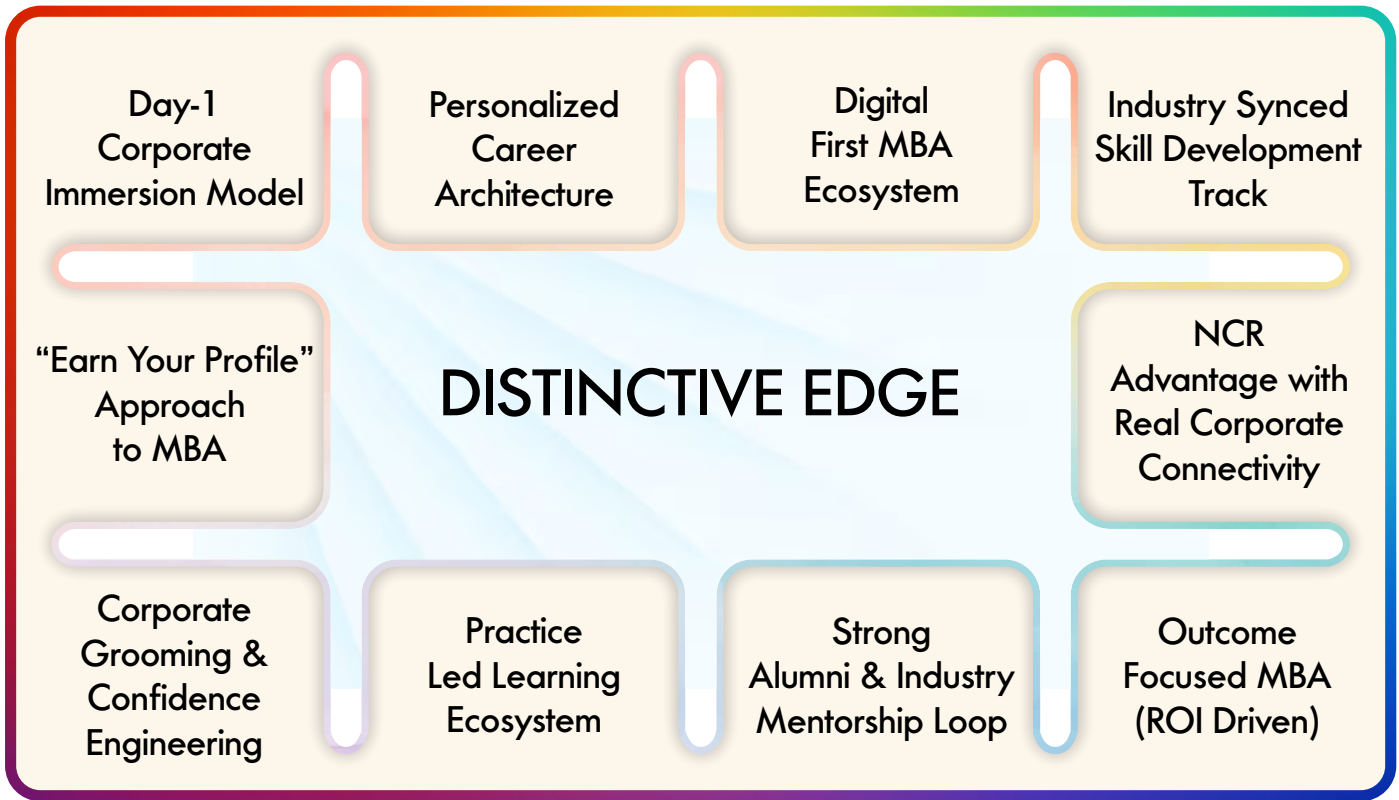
Day-1 Corporate Immersion Model

Personalized Career Architecture

Digital First MBA Ecosystem

Industry Synced Skill Development Track

“Earn Your Profile” Approach to MBA

DISTINCTIVE EDGE

NCR Advantage with Real Corporate Connectivity

Corporate Grooming & Confidence Engineering

Practice Led Learning Ecosystem

Strong Alumni & Industry Mentorship Loop

Outcome Focused MBA (ROI Driven)